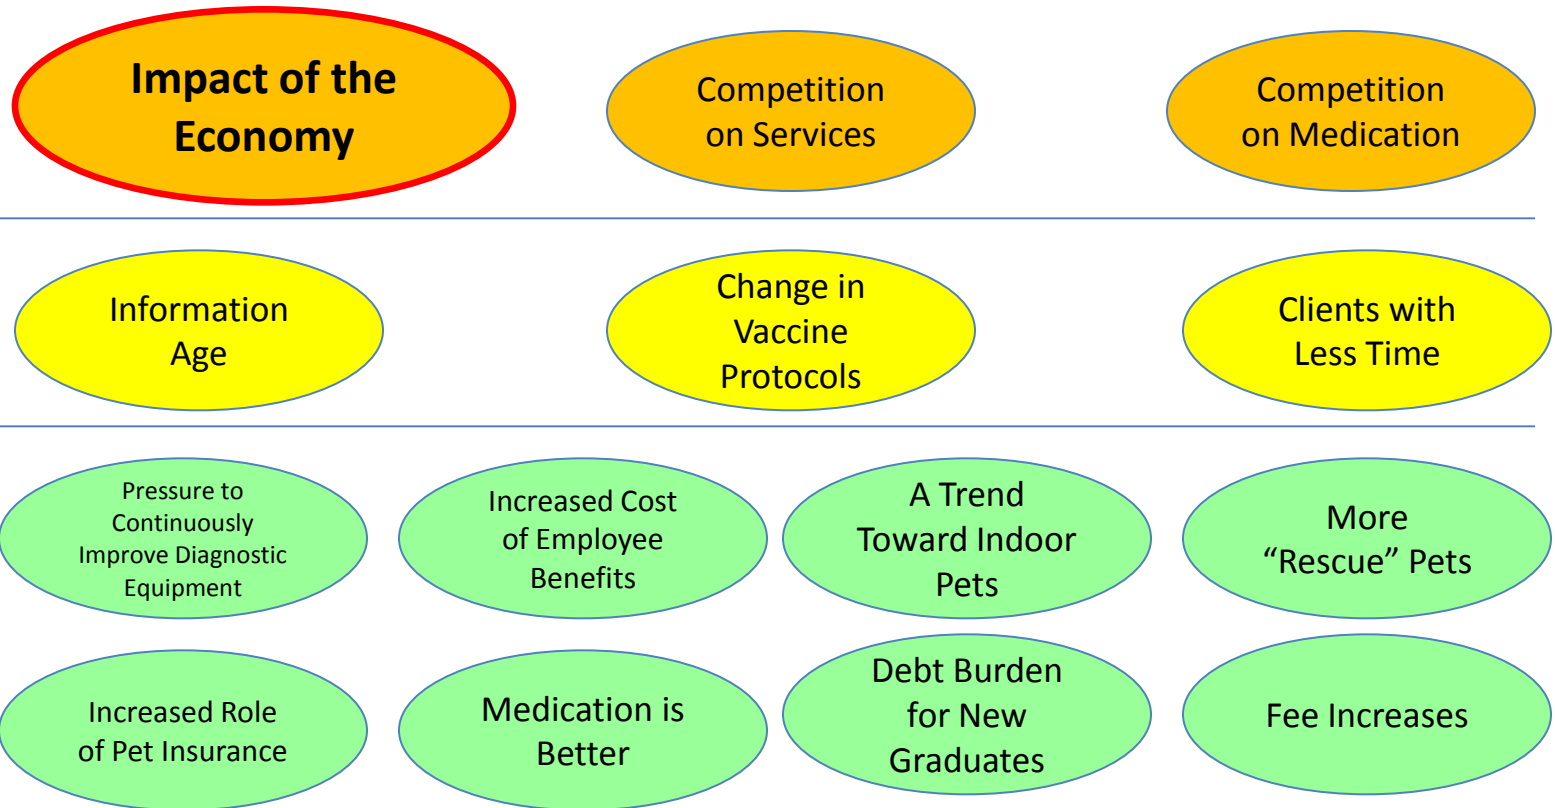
Impact of the Economy

Competition on Services

Competition on Medication

Information Age

Change in Vaccine Protocols

Clients with Less Time

Pressure to Continuously Improve Diagnostic Equipment

Increased Cost of Employee Benefits

A Trend Toward Indoor Pets

More "Rescue" Pets

Increased Role of Pet Insurance

Medication is Better

Debt Burden for New Graduates

Fee Increases